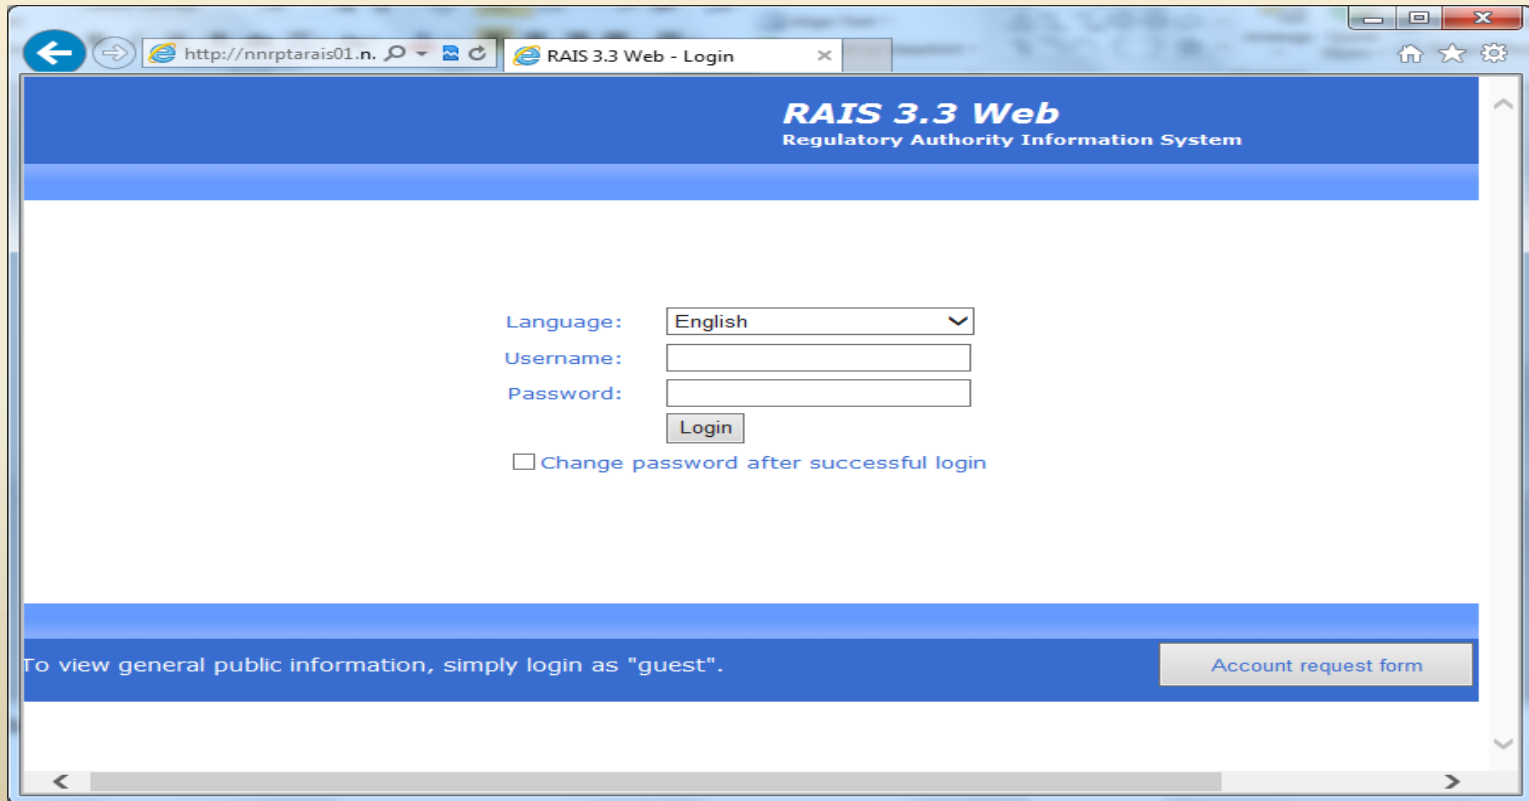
http://nnrptarais01.n.

RAIS 3.3 Web - Login

RAIS 3.3 Web
Regulatory Authority Information System

Language: English
Username:
Password:
Login
Change password after successful login

To view general public information, simply login as "guest".

Account request form